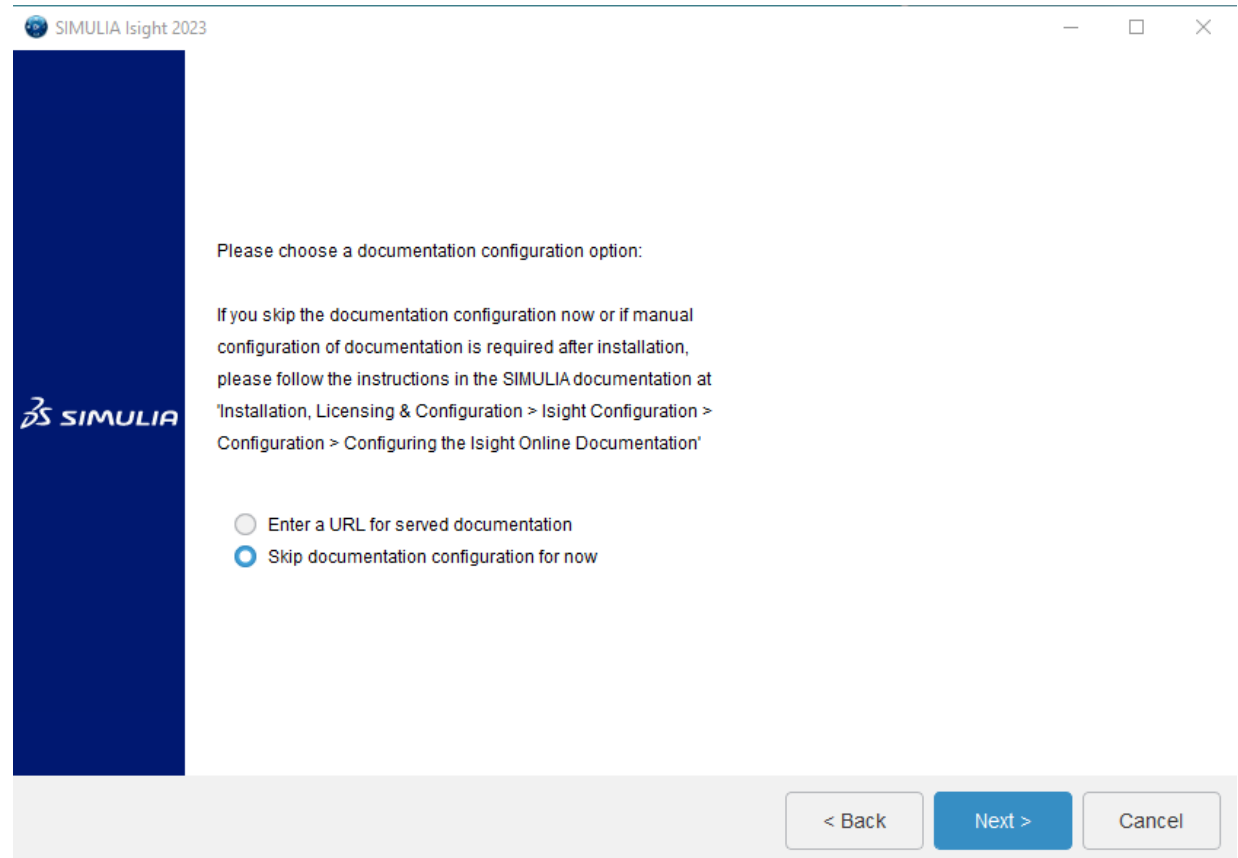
SIMULIA Isight 2023

3DS SIMULIA

Please choose a documentation configuration option:

If you skip the documentation configuration now or if manual configuration of documentation is required after installation, please follow the instructions in the SIMULIA documentation at 'Installation, Licensing & Configuration > Isight Configuration > Configuration > Configuring the Isight Online Documentation'

Enter a URL for served documentation
Skip documentation configuration for now

< Back
Next >
Cancel